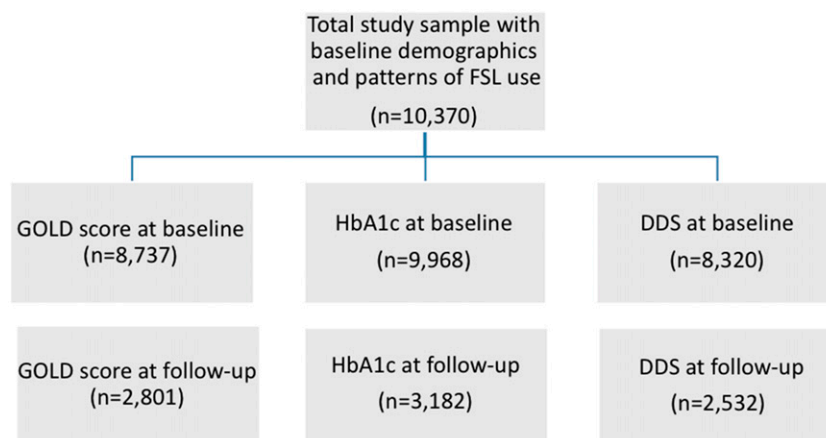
Total study sample with baseline demographics and patterns of FSL use

(n=10,370)

GOLD score at baseline
(n=8,737)

HbA1c at baseline
(n=9,968)

DDS at baseline
(n=8,320)

GOLD score at follow-up
(n=2,801)

HbA1c at follow-up
(n=3,182)

DDS at follow-up
(n=2,532)